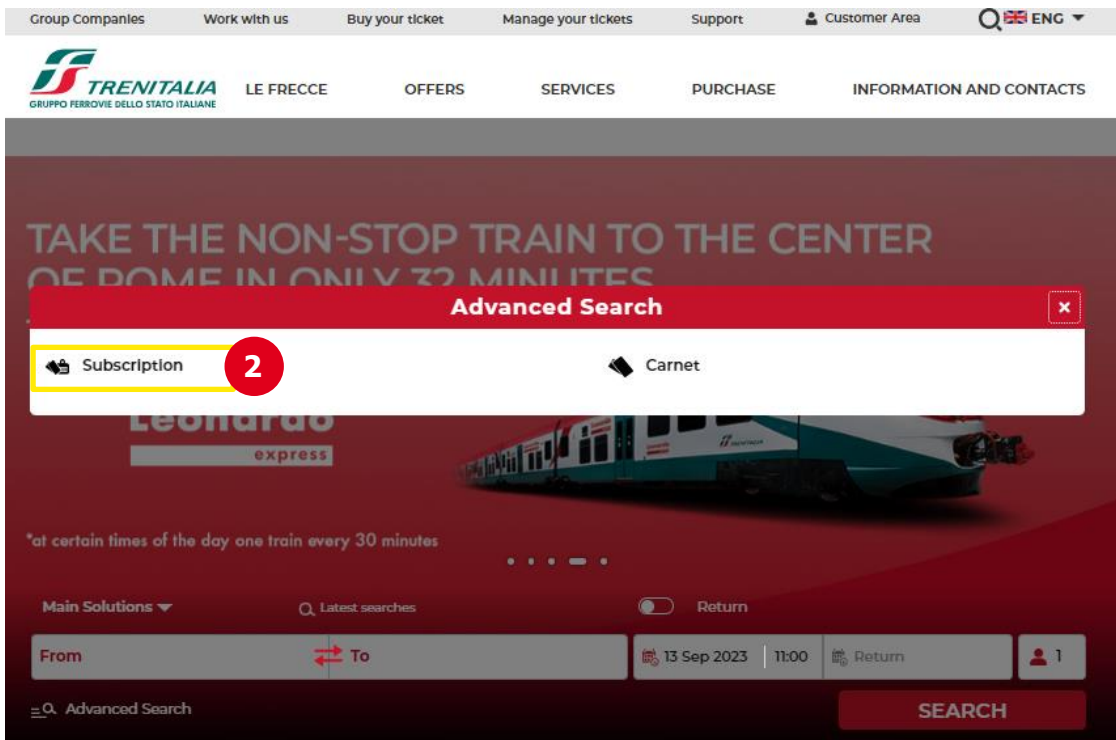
Group Companies Work with us Buy your ticket Manage your tickets Support Customer Area ENG

TRENITALIA
GRUPPO FERROVIE DELLO STATO ITALIANE

LE FRECCE OFFERS SERVICES PURCHASE INFORMATION AND CONTACTS

TAKE THE NON-STOP TRAIN TO THE CENTER OF ROME IN ONLY 32 MINUTES

Advanced Search ×

Subscription 2

Carnet

Leonardo
express

*at certain times of the day one train every 30 minutes

Main Solutions Latest searches Return

From To 13 Sep 2023 11:00 Return 1

Advanced Search SEARCH